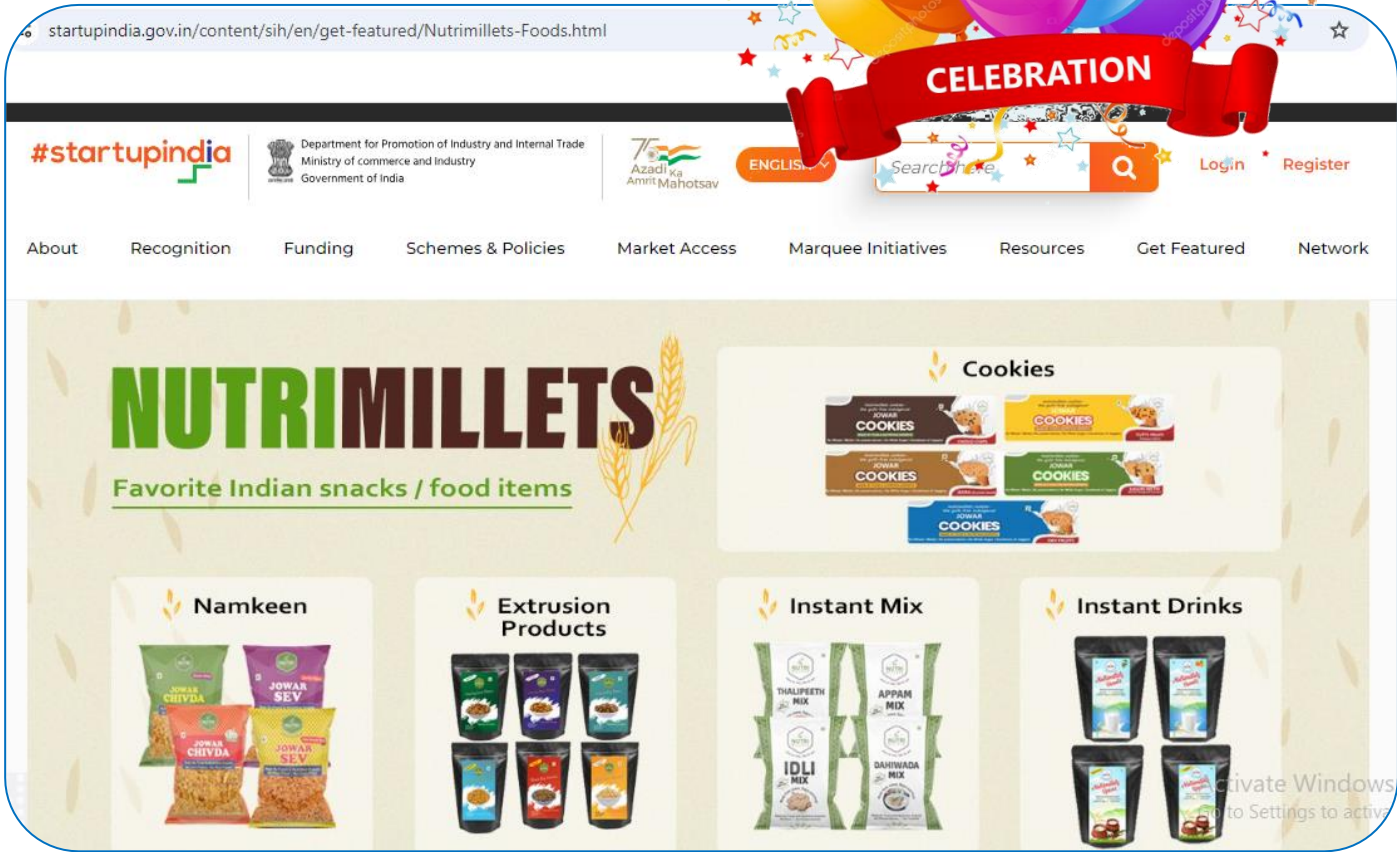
startupindia.gov.in/content/sih/en/get-featured/Nutrimillets-Foods.html

CELEBRATION

#startupindia

Department for Promotion of Industry and Internal Trade
Ministry of commerce and Industry
Government of India

75 Azadi Ka Amrit Mahotsav

ENGLISH

Search here

Login Register

About Recognition Funding Schemes & Policies Market Access Marquee Initiatives Resources Get Featured Network

NUTRIMILLETS

Favorite Indian snacks / food items

Cookies

JOWAR COOKIES

JOWAR COOKIES

JOWAR COOKIES

JOWAR COOKIES

JOWAR COOKIES

Namkeen

JOWAR CHIVDA

JOWAR SEV

JOWAR CHIVDA

JOWAR SEV

Extrusion Products

Instant Mix

THALIPEETH MIX

APPAM MIX

IDLI MIX

DAHIWADA MIX

Instant Drinks

Activate Windows
Go to Settings to activa